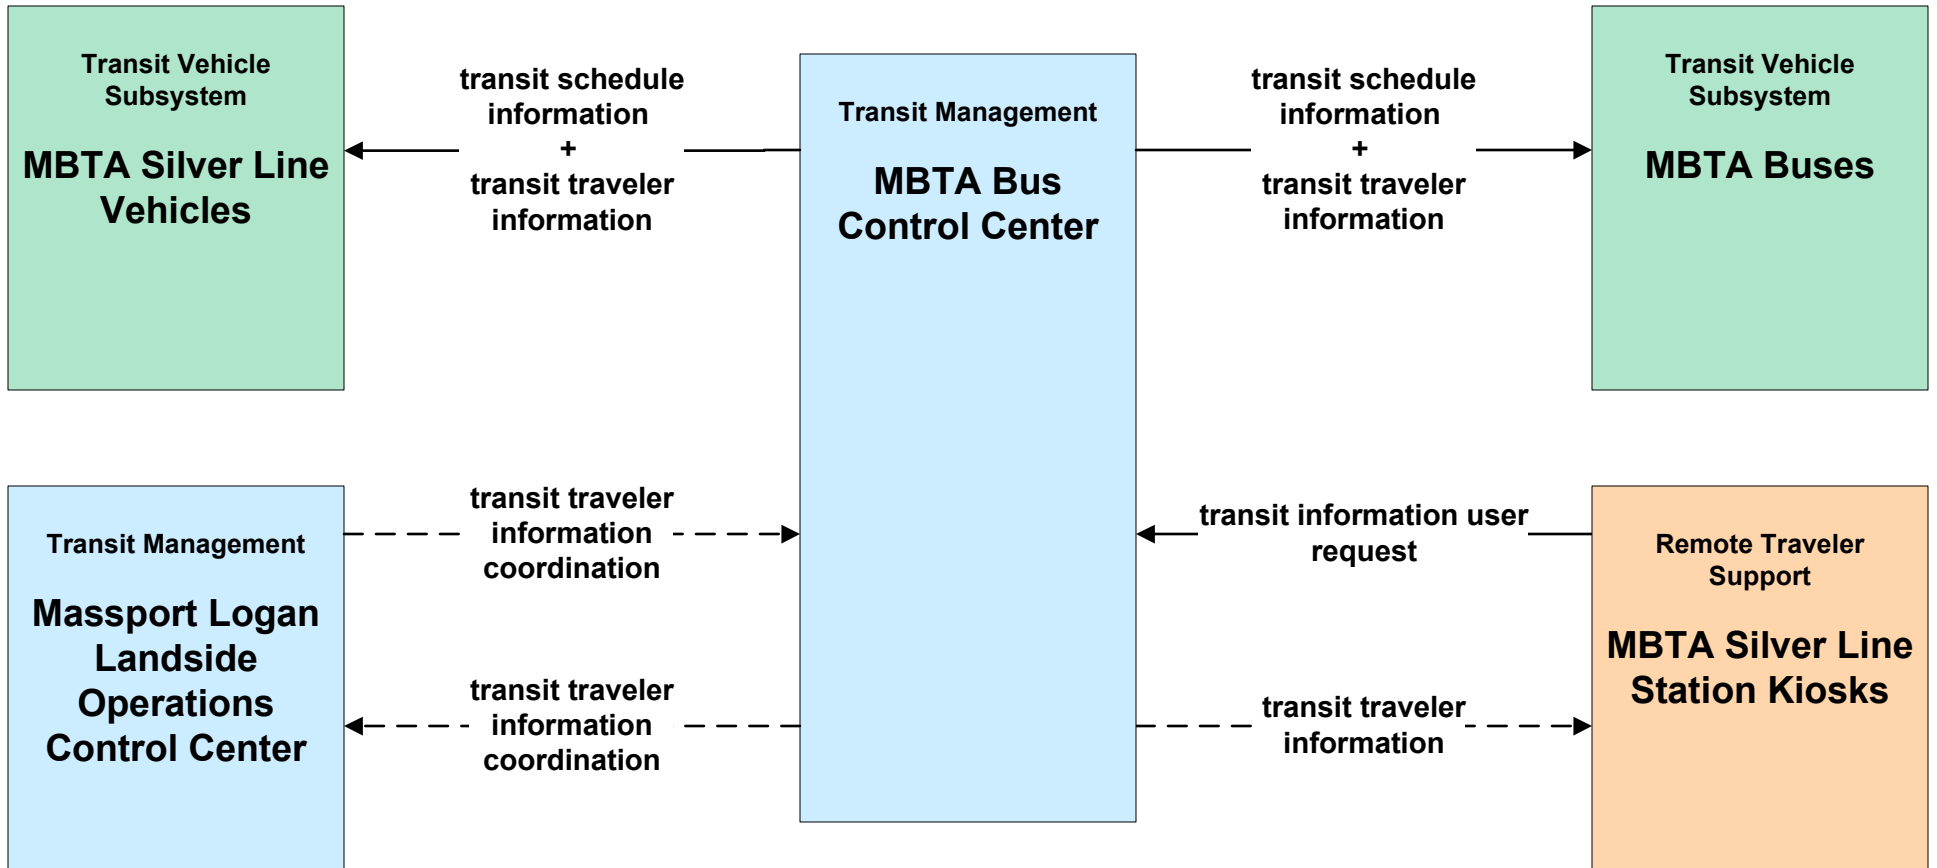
Transit Vehicle Subsystem

MBTA Silver Line Vehicles

transit schedule information + transit traveler information

Transit Management

MBTA Bus Control Center

transit schedule information + transit traveler information

Transit Vehicle Subsystem

MBTA Buses

Transit Management

Massport Logan Landside Operations Control Center

transit traveler information coordination

transit traveler information coordination

transit information user request

transit traveler information

Remote Traveler Support

MBTA Silver Line Station Kiosks